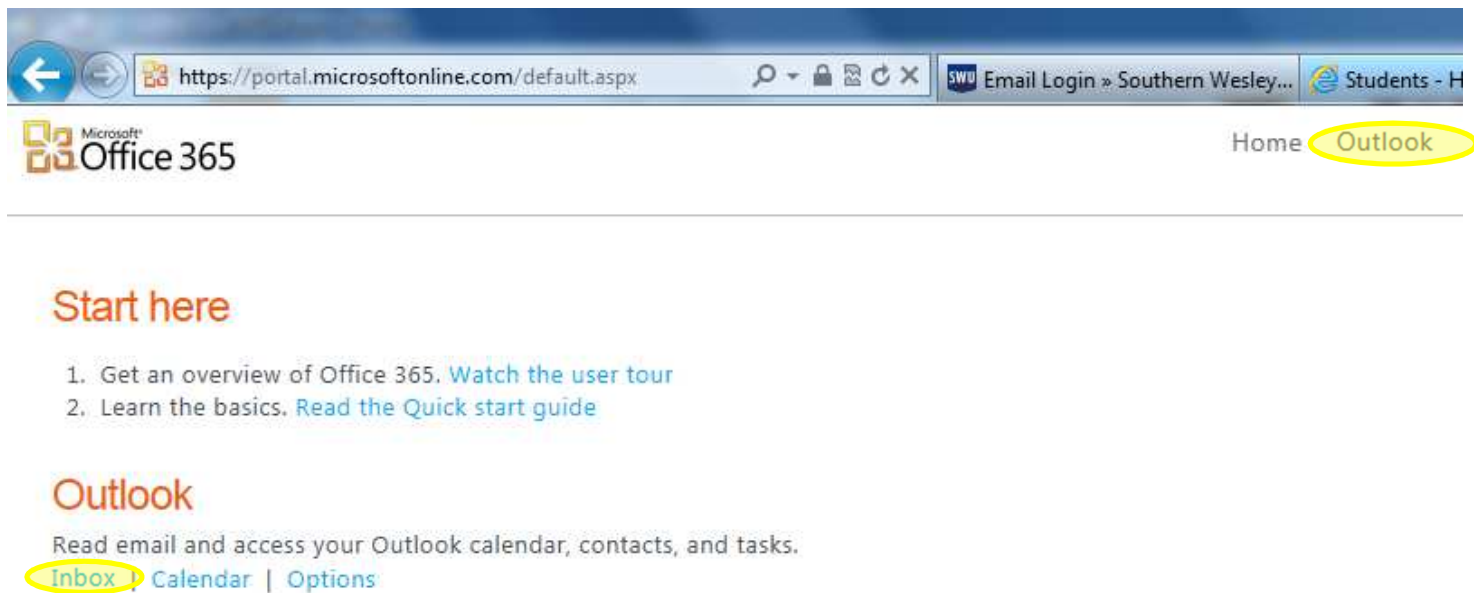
https://portal.microsoftonline.com/default.aspx

SWU Email Login » Southern Wesley...

Students - H

Microsoft Office 365

Home Outlook

Start here

1. Get an overview of Office 365. Watch the user tour
2. Learn the basics. Read the Quick start guide

Outlook

Read email and access your Outlook calendar, contacts, and tasks.

Inbox | Calendar | Options